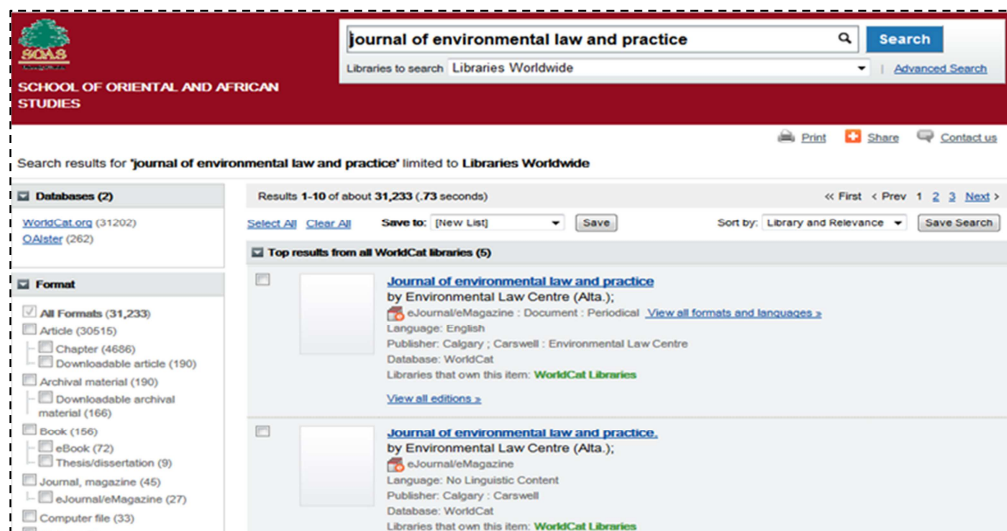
SOAS

SCHOOL OF ORIENTAL AND AFRICAN STUDIES

journal of environmental law and practice

Search

Libraries to search Libraries Worldwide

Advanced Search

Print Share Contact us

Search results for 'journal of environmental law and practice' limited to Libraries Worldwide

Databases (2)

WorldCat.org (31202)
OAIster (262)

Format

All Formats (31,233)
Article (30515)
Chapter (4686)
Downloadable article (190)
Archival material (190)
Downloadable archival material (166)
Book (156)
eBook (72)
Thesis/dissertation (9)
Journal, magazine (45)
eJournal/eMagazine (27)
Computer file (33)

Results 1-10 of about 31,233 (.73 seconds)

« First ‹ Prev 1 2 3 Next ›

Select All Clear All Save to: [New List] Save

Sort by: Library and Relevance Save Search

Top results from all WorldCat libraries (5)

Journal of environmental law and practice
by Environmental Law Centre (Alta.);
eJournal/eMagazine : Document : Periodical View all formats and languages »
Language: English
Publisher: Calgary ; Carswell : Environmental Law Centre
Database: WorldCat
Libraries that own this item: WorldCat Libraries
View all editions »

Journal of environmental law and practice.
by Environmental Law Centre (Alta.);
eJournal/eMagazine
Language: No Linguistic Content
Publisher: Calgary : Carswell
Database: WorldCat
Libraries that own this item: WorldCat Libraries